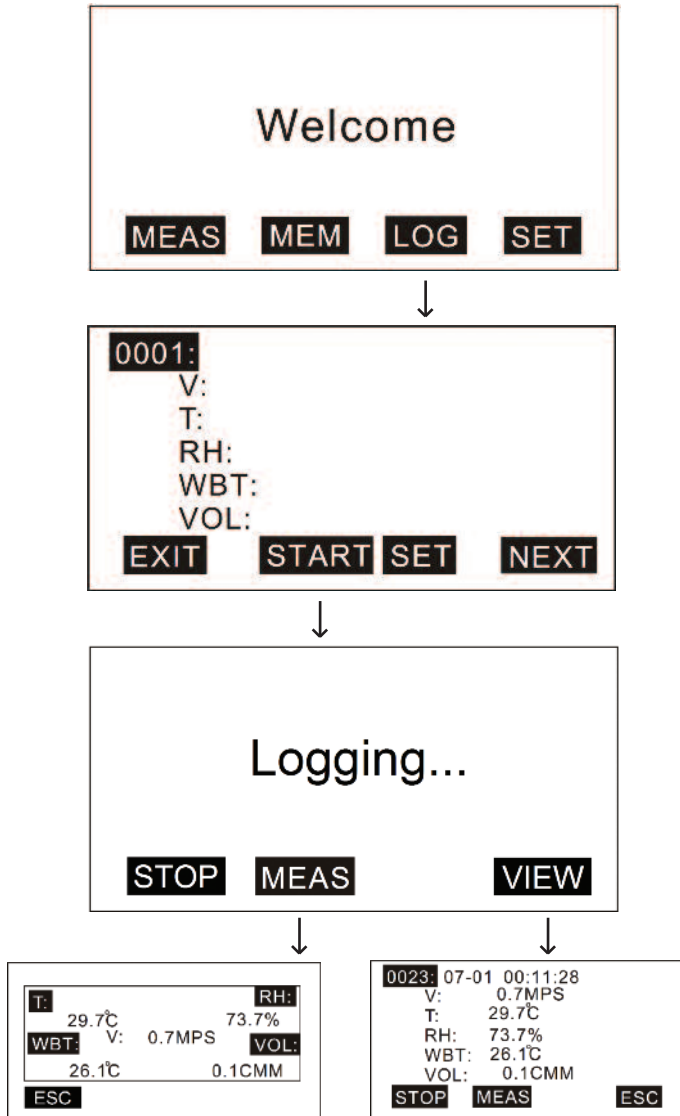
Welcome

MEAS MEM LOG SET

0001:
V:
T:
RH:
WBT:
VOL:

EXIT START SET NEXT

Logging...

STOP MEAS VIEW

T: RH:
29.7℃ 73.7%
WBT: V: 0.7MPS VOL:
26.1℃ 0.1CMM
ESC

0023: 07-01 00:11:28
V: 0.7MPS
T: 29.7℃
RH: 73.7%
WBT: 26.1℃
VOL: 0.1CMM
STOP MEAS ESC